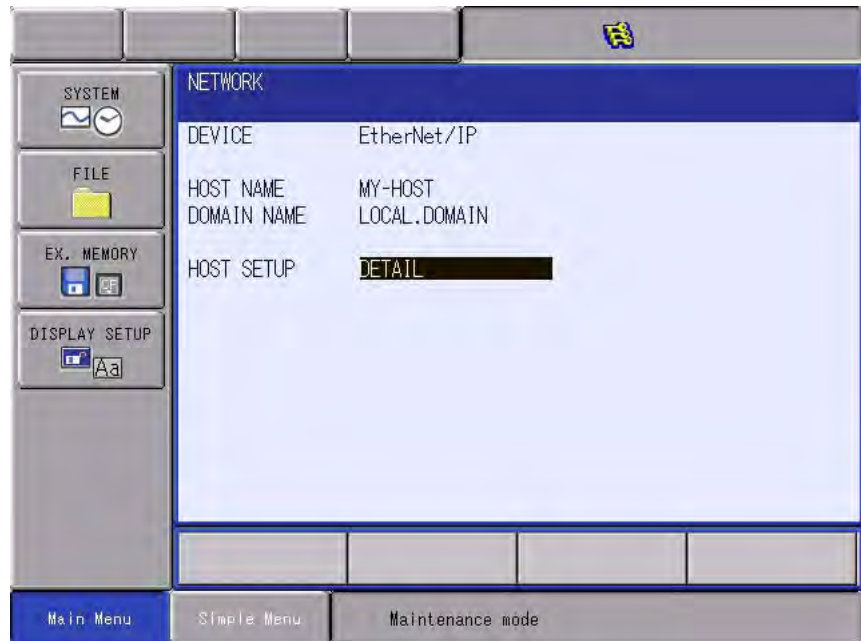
SYSTEM

FILE

EX. MEMORY

DISPLAY SETUP

Aa

NETWORK

| | |
|---|---|
| DEVICE | EtherNet/IP |
| HOST NAME | MY-HOST |
| DOMAIN NAME | LOCAL.DOMAIN |
| HOST SETUP | DETAIL |

Main Menu

Simple Menu

Maintenance mode